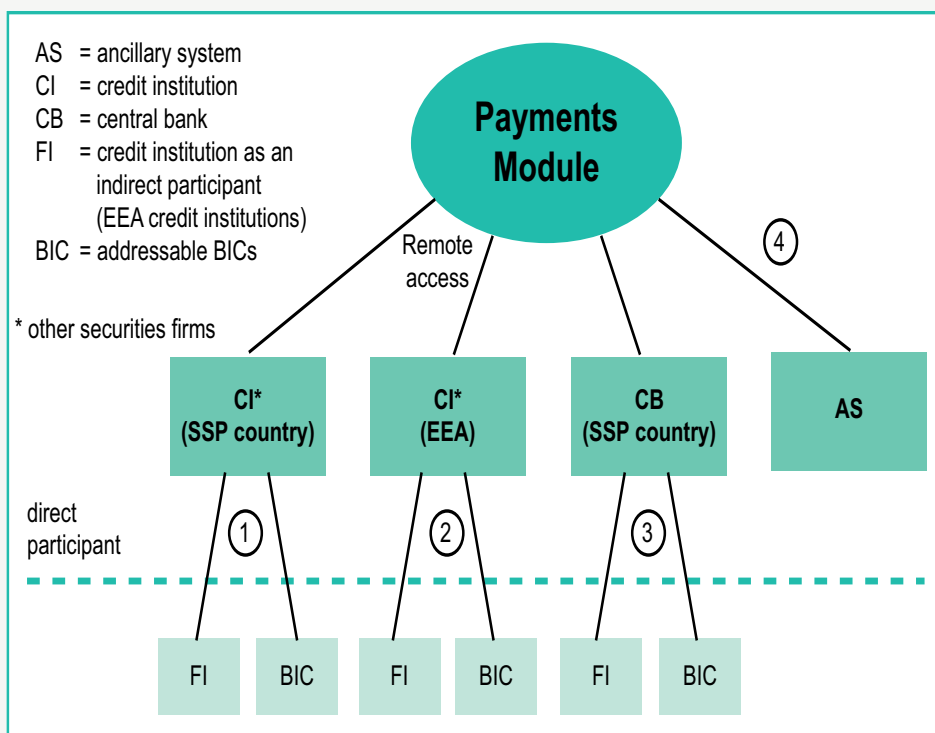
AS = ancillary system
CI = credit institution
CB = central bank
FI = credit institution as an indirect participant (EEA credit institutions)
BIC = addressable BICs

* other securities firms

Payments Module

Remote access

4

CI* (SSP country)

CI* (EEA)

CB (SSP country)

AS

direct participant

1

2

3

FI

BIC

FI

BIC

FI

BIC